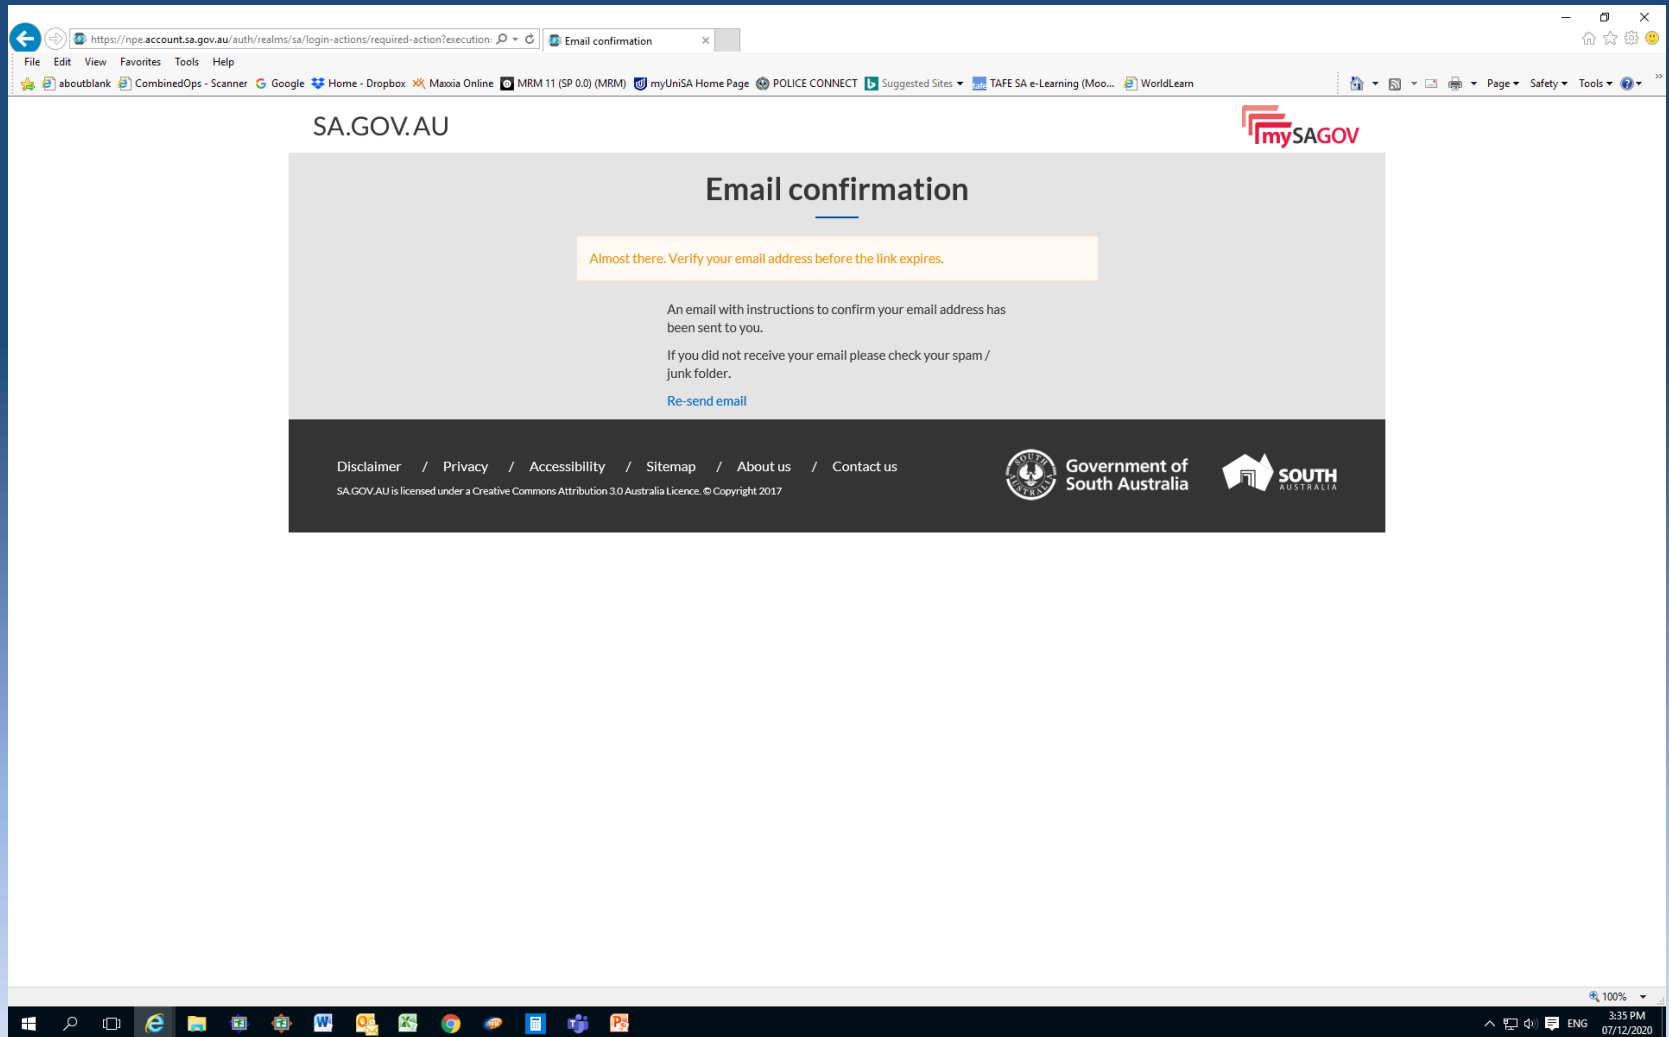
https://npe.account.sa.gov.au/auth/realms/sa/login-actions/required-action?execution

Email confirmation

File Edit View Favorites Tools Help

aboutblank CombinedOps - Scanner Google Home - Dropbox Maxxia Online MRM 11 (SP 0.0) (MRM) myUniSA Home Page POLICE CONNECT Suggested Sites TAFE SA e-Learning (Moo... WorldLearn

Page Safety Tools

SA.GOV.AU

mySAGOV

Email confirmation

Almost there. Verify your email address before the link expires.

An email with instructions to confirm your email address has been sent to you.

If you did not receive your email please check your spam / junk folder.

Re-send email

Disclaimer / Privacy / Accessibility / Sitemap / About us / Contact us

SA.GOV.AU is licensed under a Creative Commons Attribution 3.0 Australia Licence. © Copyright 2017

Government of South Australia

SOUTH AUSTRALIA

100%

ENG 3:35 PM 07/12/2020